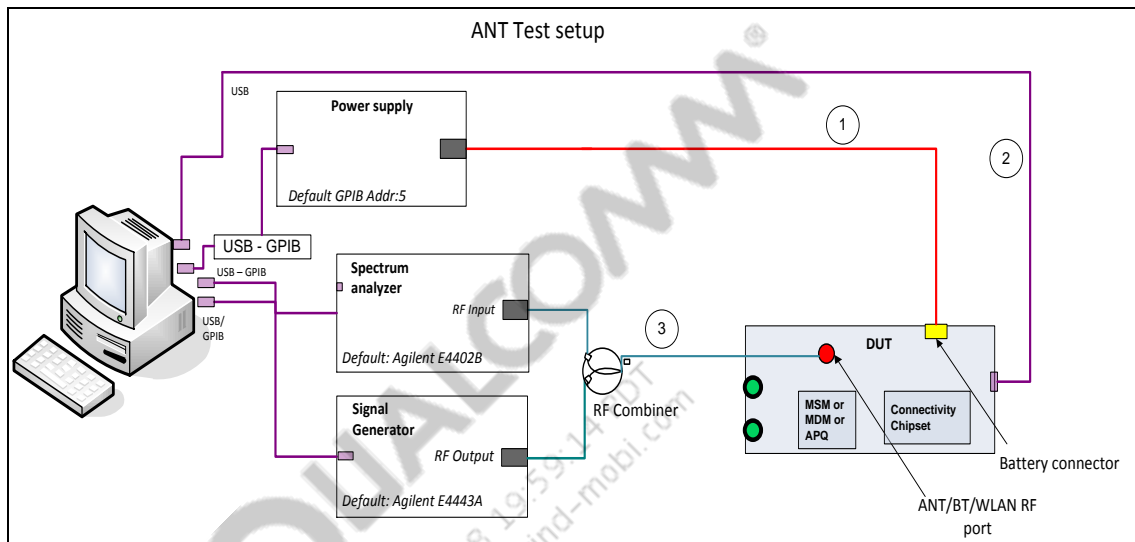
ANT Test setup

USB

Power supply

Default GPIB Addr:5

1

2

USB - GPIB

USB – GPIB

USB/ GPIB

Spectrum analyzer

RF Input

Default: Agilent E4402B

3

RF Combiner

DUT

MSM or MDM or APQ

Connectivity Chipset

Battery connector

ANT/BT/WLAN RF port

Signal Generator

RF Output

Default: Agilent E4443A

QUALCOMM

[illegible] 19.59.14 PDT

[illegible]ind-mobi.com